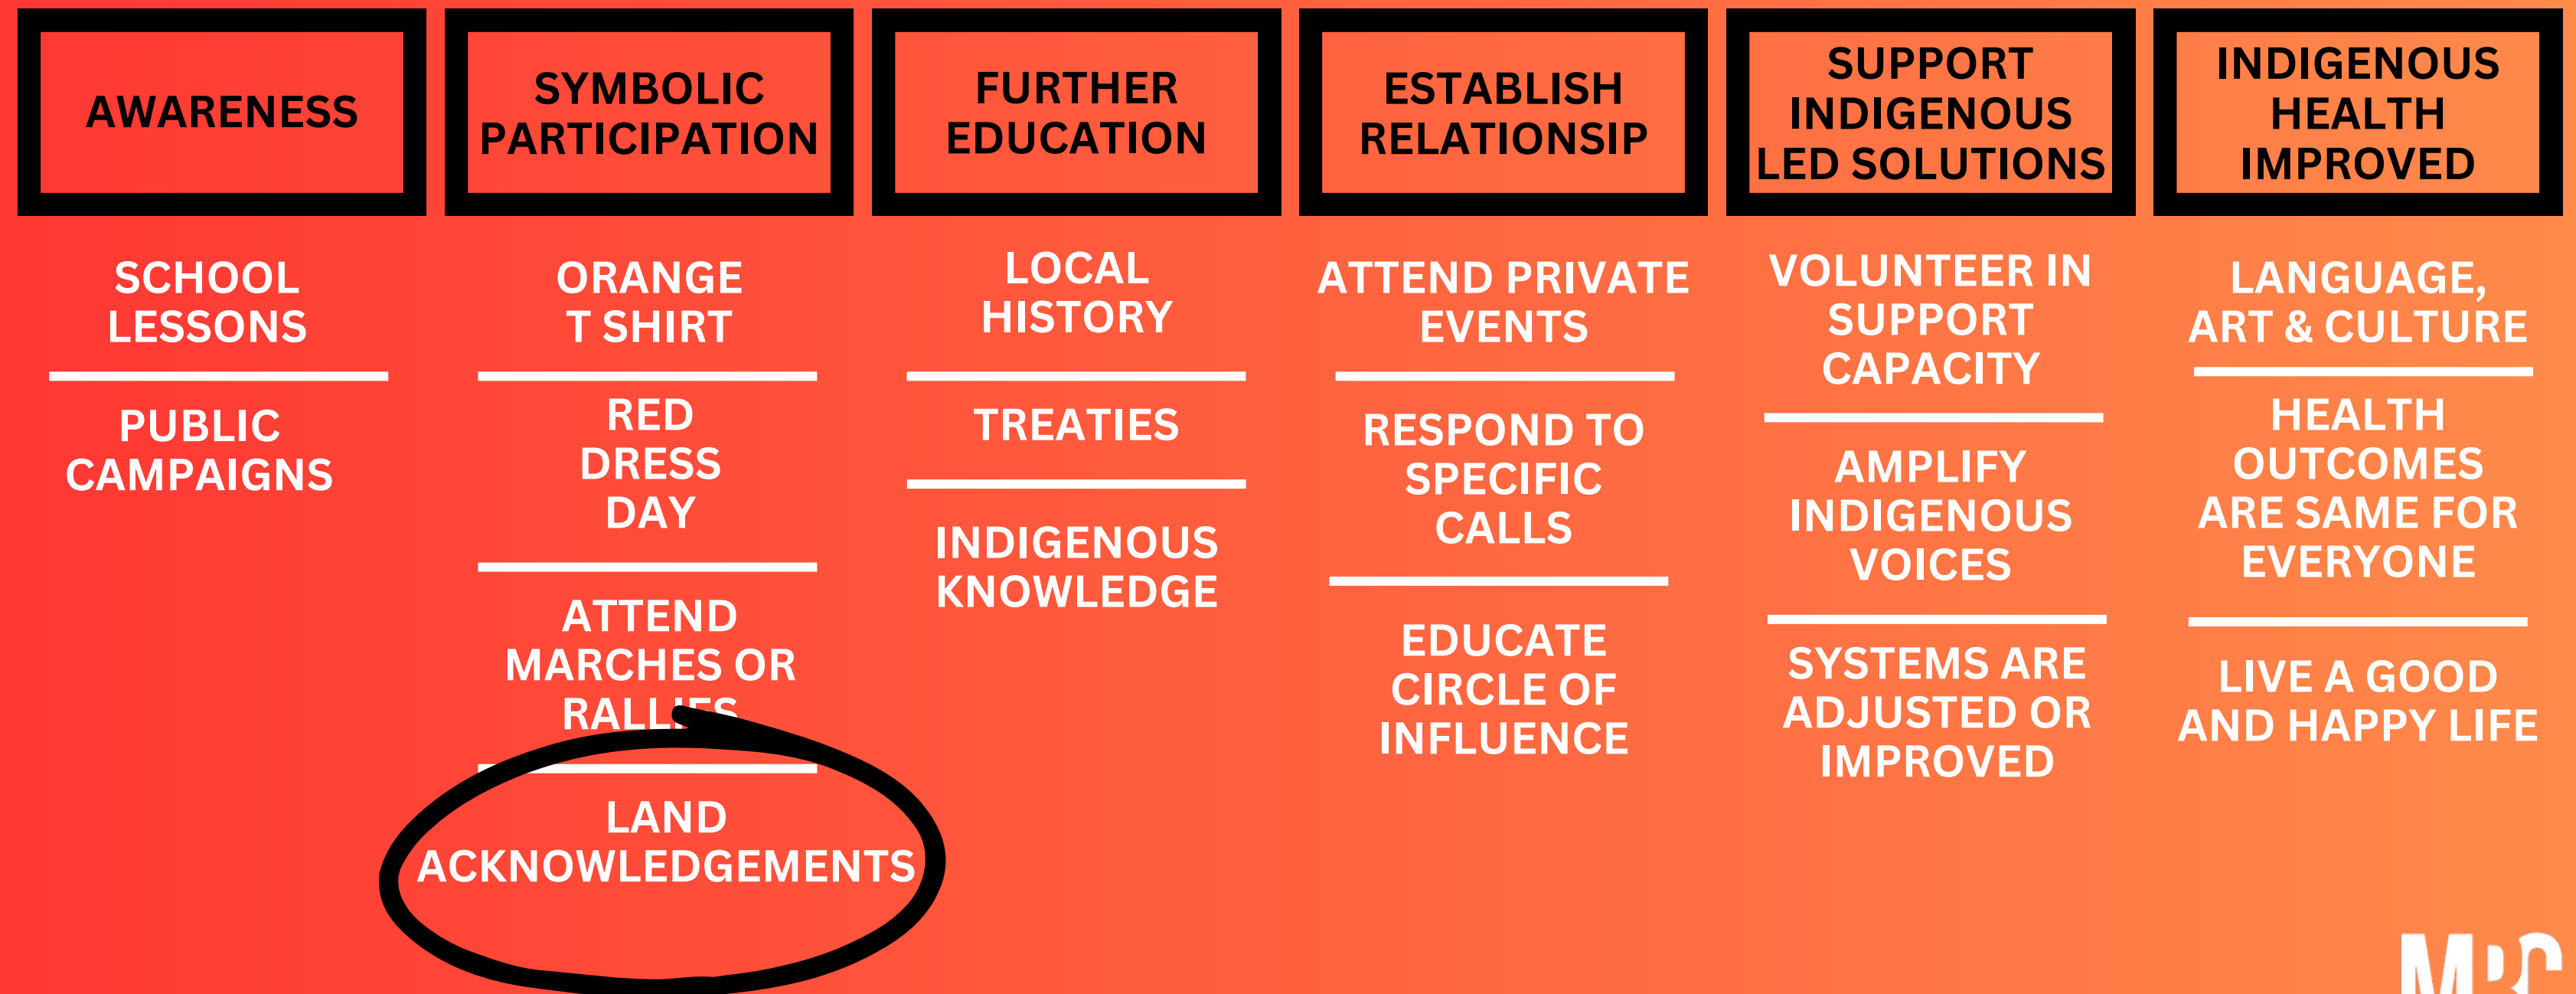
AWARENESS

SCHOOL LESSONS

PUBLIC CAMPAIGNS

SYMBOLIC PARTICIPATION

ORANGE T SHIRT

RED DRESS DAY

ATTEND MARCHES OR RALLIES

LAND ACKNOWLEDGEMENTS

FURTHER EDUCATION

LOCAL HISTORY

TREATIES

INDIGENOUS KNOWLEDGE

ESTABLISH RELATIONSIP

ATTEND PRIVATE EVENTS

RESPOND TO SPECIFIC CALLS

EDUCATE CIRCLE OF INFLUENCE

SUPPORT INDIGENOUS LED SOLUTIONS

VOLUNTEER IN SUPPORT CAPACITY

AMPLIFY INDIGENOUS VOICES

SYSTEMS ARE ADJUSTED OR IMPROVED

INDIGENOUS HEALTH IMPROVED

LANGUAGE, ART & CULTURE

HEALTH OUTCOMES ARE SAME FOR EVERYONE

LIVE A GOOD AND HAPPY LIFE

MRC